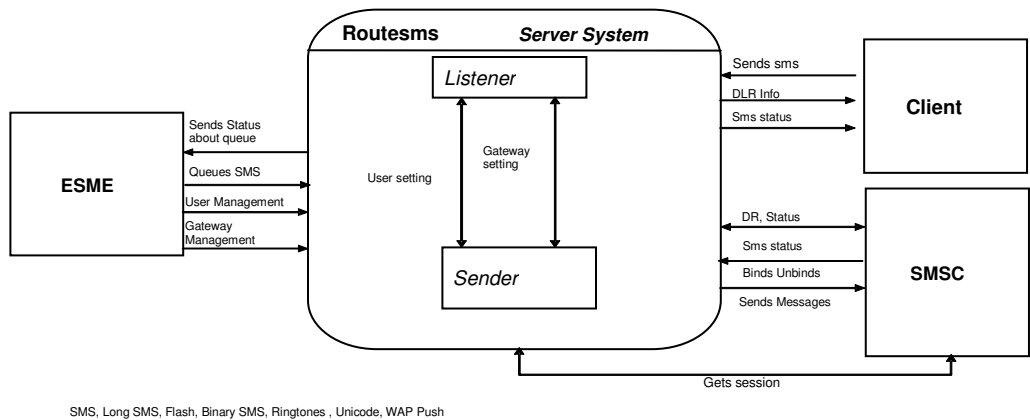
Routesms
Server System

Listener

Gateway setting

User setting

Sender

ESME

Sends Status about queue

Queues SMS

User Management

Gateway Management

Sends sms

DLR Info

Sms status

Client

DR, Status

Sms status

Binds Unbinds

Sends Messages

SMSC

Gets session

SMS, Long SMS, Flash, Binary SMS, Ringtones , Unicode, WAP Push